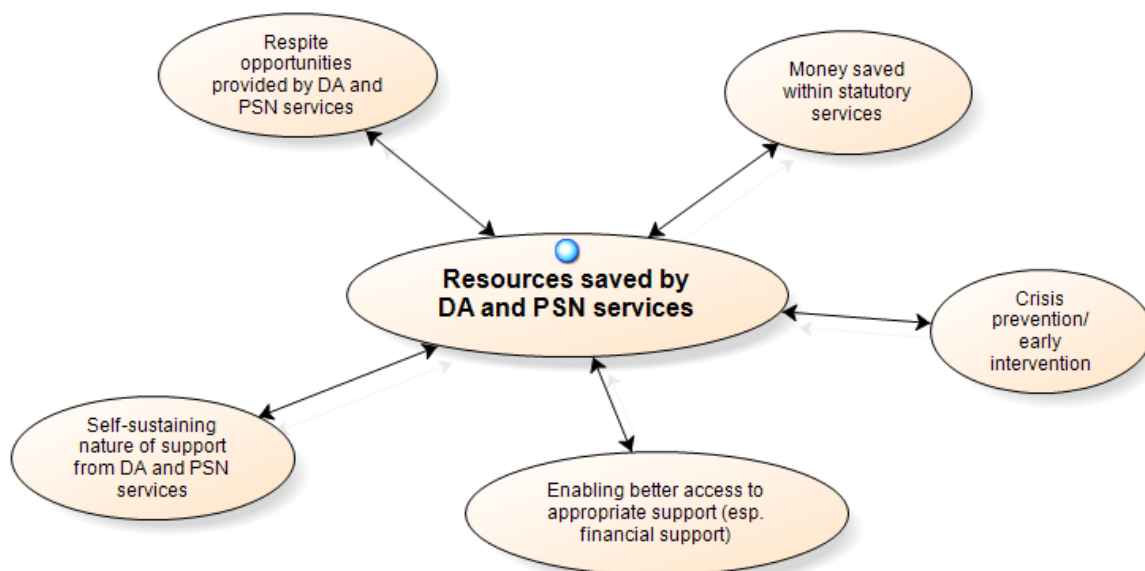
Respite opportunities provided by DA and PSN services

Money saved within statutory services

Resources saved by DA and PSN services

Crisis prevention/ early intervention

Self-sustaining nature of support from DA and PSN services

Enabling better access to appropriate support (esp. financial support)